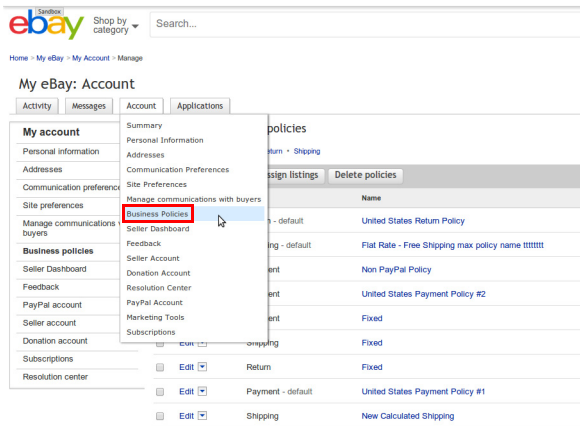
Sandbox
ebay Shop by category
Search...

Home > My eBay > My Account > Manage

My eBay: Account

Activity Messages Account Applications

My account
Personal information
Addresses
Communication preference
Site preferences
Manage communications with buyers
Business policies
Seller Dashboard
Feedback
PayPal account
Seller account
Donation account
Subscriptions
Resolution center

Summary
Personal Information
Addresses
Communication Preferences
Site Preferences
Manage communications with buyers
Business Policies
Seller Dashboard
Feedback
Seller Account
Donation Account
Resolution Center
PayPal Account
Marketing Tools
Subscriptions

policies

eturn • Shipping

ssign listings Delete policies

| | | | Name |
|---|---|---|---|
| | | n - default | United States Return Policy |
| | | ping - default | Flat Rate - Free Shipping max policy name tttttttt |
| | | ent | Non PayPal Policy |
| | | ent | United States Payment Policy #2 |
| | | ent | Fixed |
| | Edit | Shipping | Fixed |
| | Edit | Return | Fixed |
| | Edit | Payment - default | United States Payment Policy #1 |
| | Edit | Shipping | New Calculated Shipping |